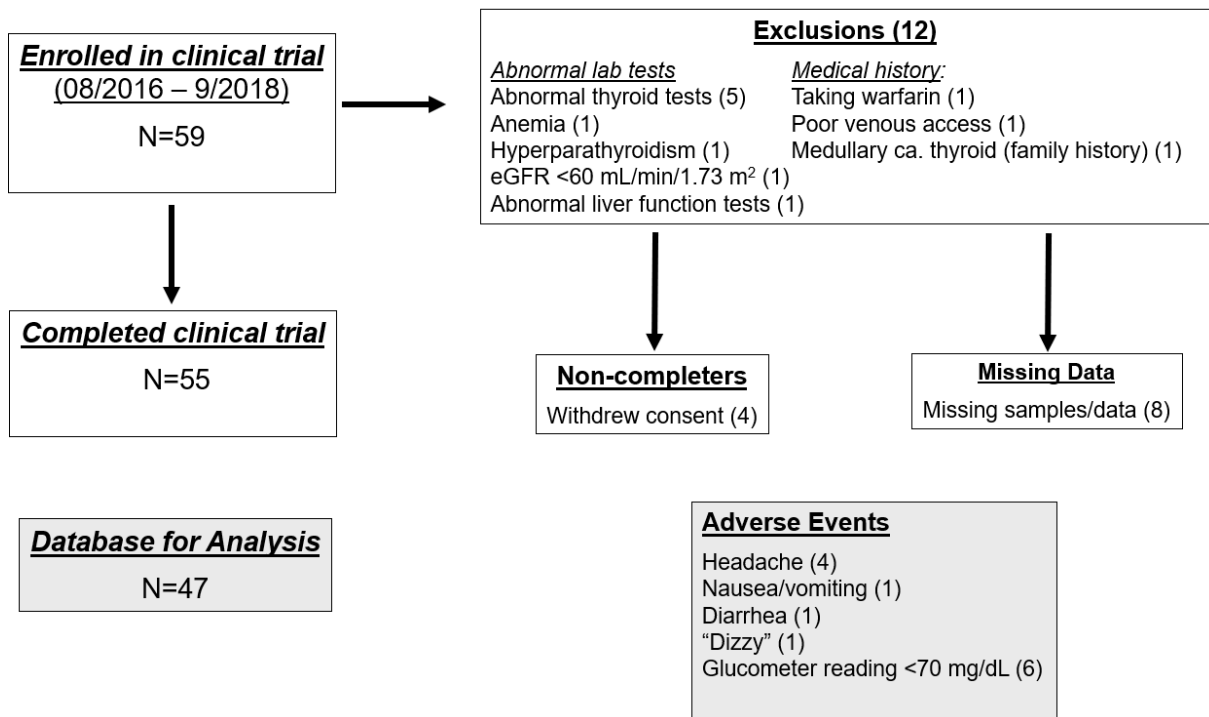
Enrolled in clinical trial
(08/2016 – 9/2018)

N=59

Exclusions (12)

Abnormal lab tests
Abnormal thyroid tests (5)
Anemia (1)
Hyperparathyroidism (1)
eGFR <60 mL/min/1.73 m$^2$ (1)
Abnormal liver function tests (1)

Medical history:
Taking warfarin (1)
Poor venous access (1)
Medullary ca. thyroid (family history) (1)

Completed clinical trial

N=55

Non-completers
Withdrew consent (4)

Missing Data
Missing samples/data (8)

Database for Analysis
N=47

Adverse Events
Headache (4)
Nausea/vomiting (1)
Diarrhea (1)
"Dizzy" (1)
Glucometer reading <70 mg/dL (6)